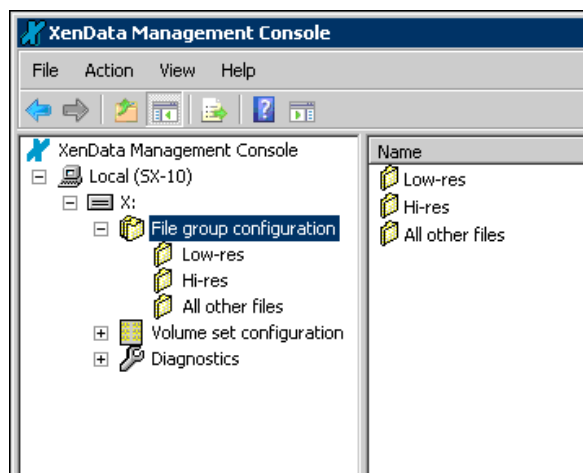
XenData Management Console

File Action View Help

XenData Management Console
Local (SX-10)
X:
File group configuration
Low-res
Hi-res
All other files
Volume set configuration
Diagnostics

Name
Low-res
Hi-res
All other files